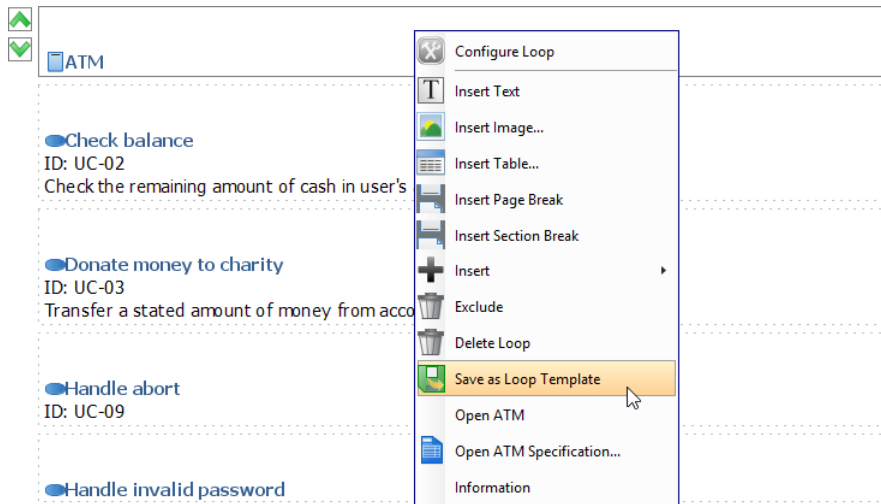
ATM

Check balance
ID: UC-02
Check the remaining amount of cash in user's

Donate money to charity
ID: UC-03
Transfer a stated amount of money from acco

Handle abort
ID: UC-09

Handle invalid password

Configure Loop
Insert Text
Insert Image...
Insert Table...
Insert Page Break
Insert Section Break
Insert
Exclude
Delete Loop
Save as Loop Template
Open ATM
Open ATM Specification...
Information